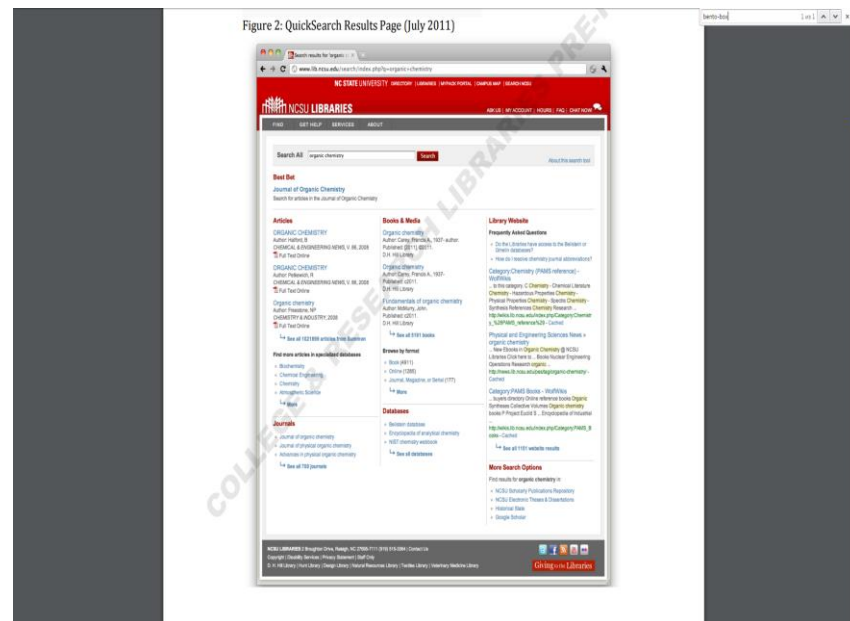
bento-box 1 of 1

Figure 2: QuickSearch Results Page (July 2011)

Search results for 'organic c

www.lib.ncsu.edu/search/index.php?q=organic+chemistry

NC STATE UNIVERSITY DIRECTORY | LIBRARIES | MYPACK PORTAL | CAMPUS MAP | SEARCH NCSU

NCSU LIBRARIES

ASK US | MY ACCOUNT | HOURS | FAQ | CHAT NOW

FIND GET HELP SERVICES ABOUT

Search All organic chemistry Search

About this search tool

Best Bet

Journal of Organic Chemistry

Search for articles in the Journal of Organic Chemistry

Articles

ORGANIC CHEMISTRY
Author: Halford, B
CHEMICAL & ENGINEERING NEWS, V. 86, 2008
Full Text Online

ORGANIC CHEMISTRY
Author: Petkewich, R
CHEMICAL & ENGINEERING NEWS, V. 86, 2008
Full Text Online

Organic chemistry
Author: Freestone, NP
CHEMISTRY & INDUSTRY, 2008
Full Text Online

See all 1621899 articles from Summon

Find more articles in specialized databases

Biochemistry
Chemical Engineering
Chemistry
Atmospheric Science
More

Journals

Journal of organic chemistry
Journal of physical organic chemistry
Advances in physical organic chemistry

See all 793 journals

Books & Media

Organic chemistry
Author: Carey, Francis A., 1937- author.
Published: [2011] ©2011.
D.H. Hill Library

Organic chemistry
Author: Carey, Francis A., 1937-
Published: c2011.
D.H. Hill Library

Fundamentals of organic chemistry
Author: McMurry, John.
Published: c2011.
D.H. Hill Library

See all 5191 books

Browse by format

Book (4811)
Online (1288)
Journal, Magazine, or Serial (177)
More

Databases

Beilstein database
Encyclopedia of analytical chemistry
NIST chemistry webbook

See all databases

Library Website

Frequently Asked Questions

Do the Libraries have access to the Beilstein or Gmelin databases?
How do I resolve chemistry journal abbreviations?

Category:Chemistry (PAMS reference) - WolfWikis
... to this category. C Chemistry - Chemical Literature Chemistry - Hazardous Properties Chemistry - Physical Properties Chemistry - Spectra Chemistry - Synthesis References Chemistry Research ...
http://wikis.lib.ncsu.edu/index.php/Category:Chemistry_%28PAMS_reference%29 - Cached

Physical and Engineering Sciences News » organic chemistry
... New Ebooks in Organic Chemistry @ NCSU Libraries Click here to ... Books Nuclear Engineering Operations Research organic ...
http://news.lib.ncsu.edu/pes/tag/organic-chemistry - Cached

Category:PAMS Books - WolfWikis
... buyers directory Online reference books Organic Syntheses Collective Volumes Organic chemistry books P Project Euclid S ... Encyclopedia of industrial ...
http://wikis.lib.ncsu.edu/index.php/Category:PAMS_Books - Cached

See all 1191 website results

More Search Options

Find results for organic chemistry in:

NCSU Scholarly Publications Repository
NCSU Electronic Theses & Dissertations
Historical State
Google Scholar

NCSU LIBRARIES | Broughton Drive, Raleigh, NC 27695-7111 | (919) 515-3364 | Contact Us
Copyright | Disability Services | Privacy Statement | Staff Only
D. H. Hill Library | Hunt Library | Design Library | Natural Resources Library | Textiles Library | Veterinary Medicine Library

Giving to the Libraries

COLLEGE & RESEARCH LIBRARIES PRE-PRINT